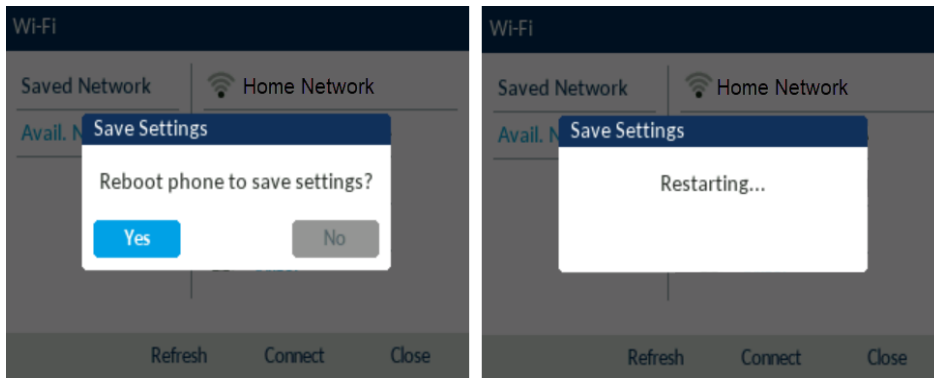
Wi-Fi

Saved Network

Home Network

Avail. N

Save Settings

Reboot phone to save settings?

Yes

No

Refresh

Connect

Close

Wi-Fi

Saved Network

Home Network

Avail. N

Save Settings

Restarting...

Refresh

Connect

Close